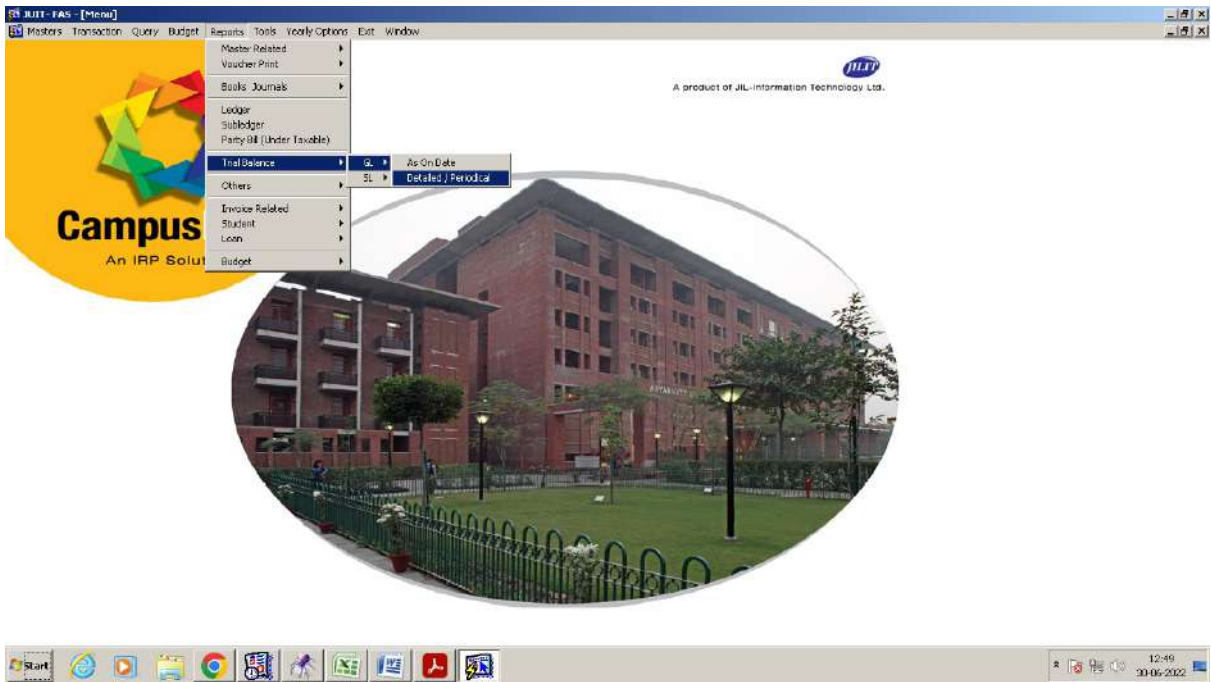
JUIT- FAS - [Menu]
Masters Transaction Query Budget Reports Tools Yearly Options Exit Window

Master Related
Voucher Print
Books Journals
Ledger
Subledger
Party Bill (Under Taxable)
Trial Balance
Others
Invoice Related
Student
Loan
Budget

GL
SL

As On Date
Detailed / Periodical

JILIT
A product of JIL-Information Technology Ltd.

Campus
An IRP Solut

Start
12:49
30-06-2022